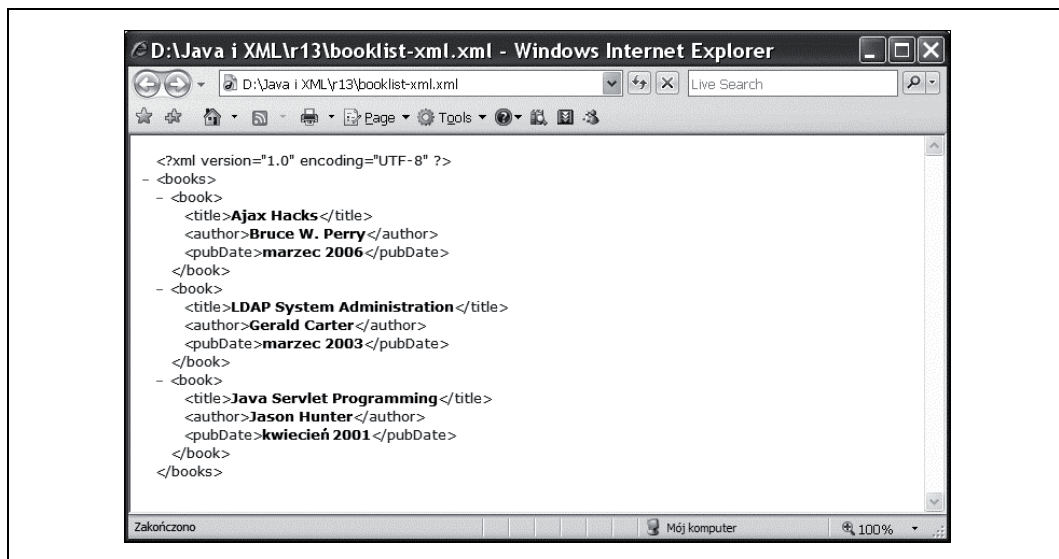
D:\Java i XML\r13\booklist-xml.xml - Windows Internet Explorer

D:\Java i XML\r13\booklist-xml.xml

Live Search

Page ▾ Tools ▾

<?xml version="1.0" encoding="UTF-8" ?>
– <books>
– <book>
<title>**Ajax Hacks**</title>
<author>**Bruce W. Perry**</author>
<pubDate>**marzec 2006**</pubDate>
</book>
– <book>
<title>**LDAP System Administration**</title>
<author>**Gerald Carter**</author>
<pubDate>**marzec 2003**</pubDate>
</book>
– <book>
<title>**Java Servlet Programming**</title>
<author>**Jason Hunter**</author>
<pubDate>**kwiecień 2001**</pubDate>
</book>
</books>

Zakończono

Mój komputer

100%